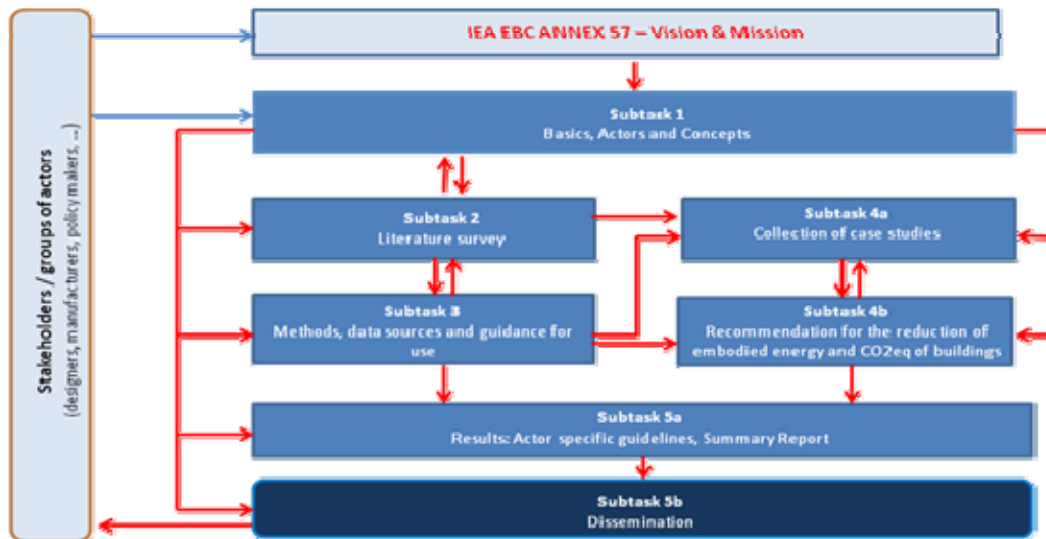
Stakeholders / groups of actors
(designers, manufacturers, policy makers, ...)

IEA EBC ANNEX 57 – Vision & Mission

Subtask 1
Basics, Actors and Concepts

Subtask 2
Literature survey

Subtask 4a
Collection of case studies

Subtask 3
Methods, data sources and guidance for use

Subtask 4b
Recommendation for the reduction of embodied energy and CO2eq of buildings

Subtask 5a
Results: Actor specific guidelines, Summary Report

Subtask 5b
Dissemination